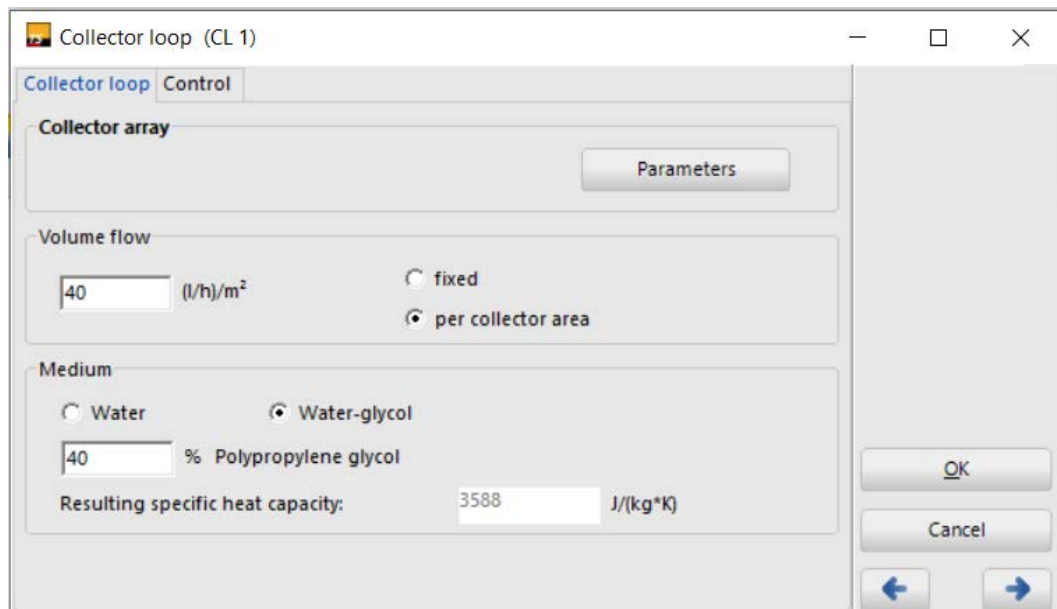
Collector loop (CL 1)

Collector loop Control

Collector array

Parameters

Volume flow

40 $(l/h)/m^2$

fixed

per collector area

Medium

Water

Water-glycol

40 % Polypropylene glycol

Resulting specific heat capacity: 3588 J/(kg*K)

OK

Cancel